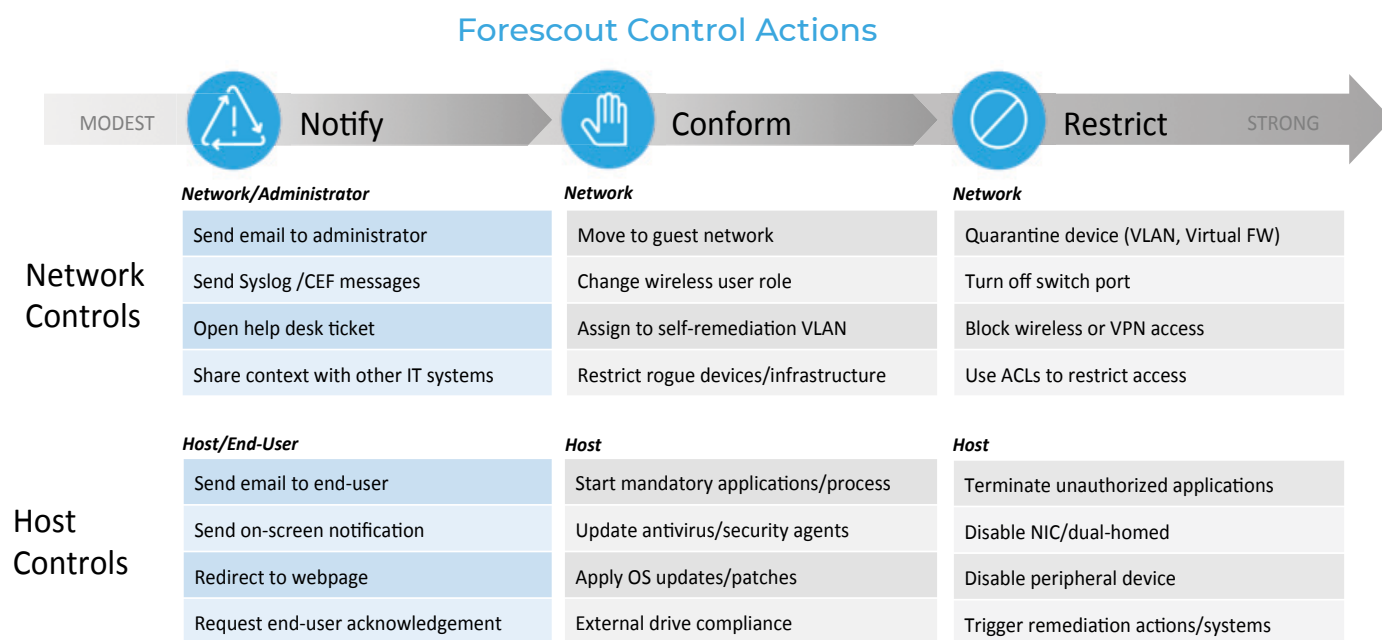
Forescout Control Actions

MODEST Notify Conform Restrict STRONG

Network Controls

| Network/Administrator | Network | Network |
|---|---|---|
| Send email to administrator | Move to guest network | Quarantine device (VLAN, Virtual FW) |
| Send Syslog /CEF messages | Change wireless user role | Turn off switch port |
| Open help desk ticket | Assign to self-remediation VLAN | Block wireless or VPN access |
| Share context with other IT systems | Restrict rogue devices/infrastructure | Use ACLs to restrict access |

Host Controls

| Host/End-User | Host | Host |
|---|---|---|
| Send email to end-user | Start mandatory applications/process | Terminate unauthorized applications |
| Send on-screen notification | Update antivirus/security agents | Disable NIC/dual-homed |
| Redirect to webpage | Apply OS updates/patches | Disable peripheral device |
| Request end-user acknowledgement | External drive compliance | Trigger remediation actions/systems |